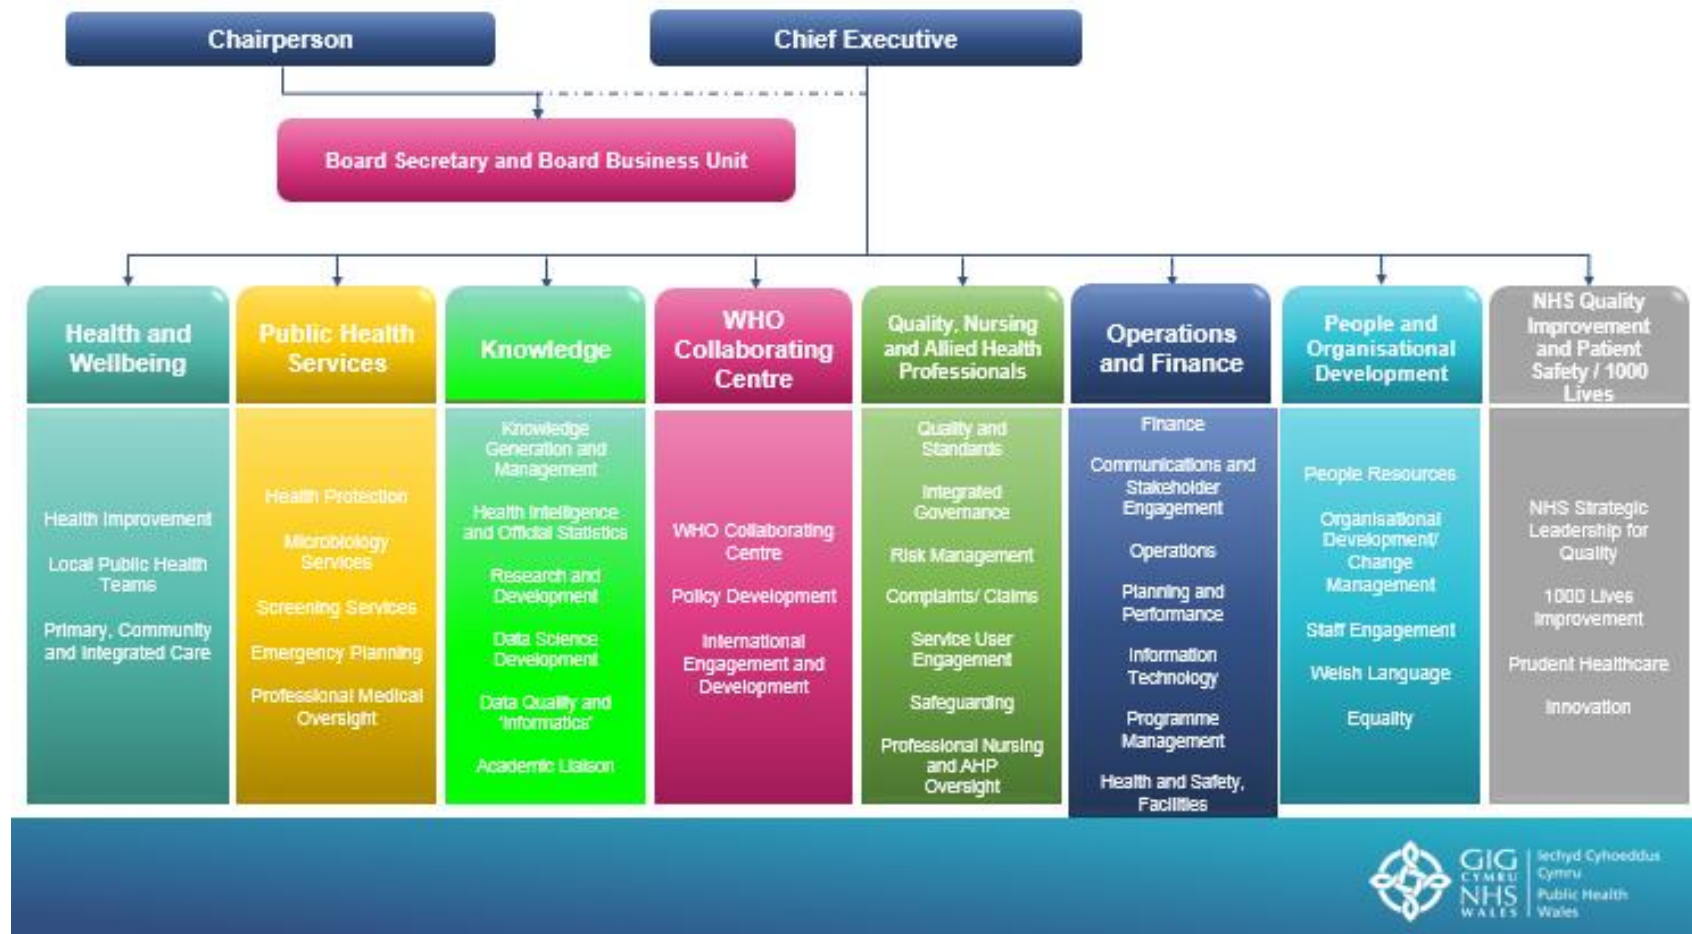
Chairperson

Chief Executive

Board Secretary and Board Business Unit

Health and Wellbeing

Health Improvement

Local Public Health Teams

Primary, Community and Integrated Care

Public Health Services

Health Protection

Microbiology Services

Screening Services

Emergency Planning

Professional Medical Oversight

Knowledge

Knowledge Generation and Management

Health Intelligence and Official Statistics

Research and Development

Data Science Development

Data Quality and 'Informatics'

Academic Liaison

WHO Collaborating Centre

WHO Collaborating Centre

Policy Development

International Engagement and Development

Quality, Nursing and Allied Health Professionals

Quality and Standards

Integrated Governance

Risk Management

Complaints/ Claims

Service User Engagement

Safeguarding

Professional Nursing and AHP Oversight

Operations and Finance

Finance

Communications and Stakeholder Engagement

Operations

Planning and Performance

Information Technology

Programme Management

Health and Safety, Facilities

People and Organisational Development

People Resources

Organisational Development/ Change Management

Staff Engagement

Welsh Language

Equality

NHS Quality Improvement and Patient Safety / 1000 Lives

NHS Strategic Leadership for Quality

1000 Lives Improvement

Prudent Healthcare

Innovation

GIG CYMRU NHS WALES | Iechyd Cyhoeddus Cymru Public Health Wales